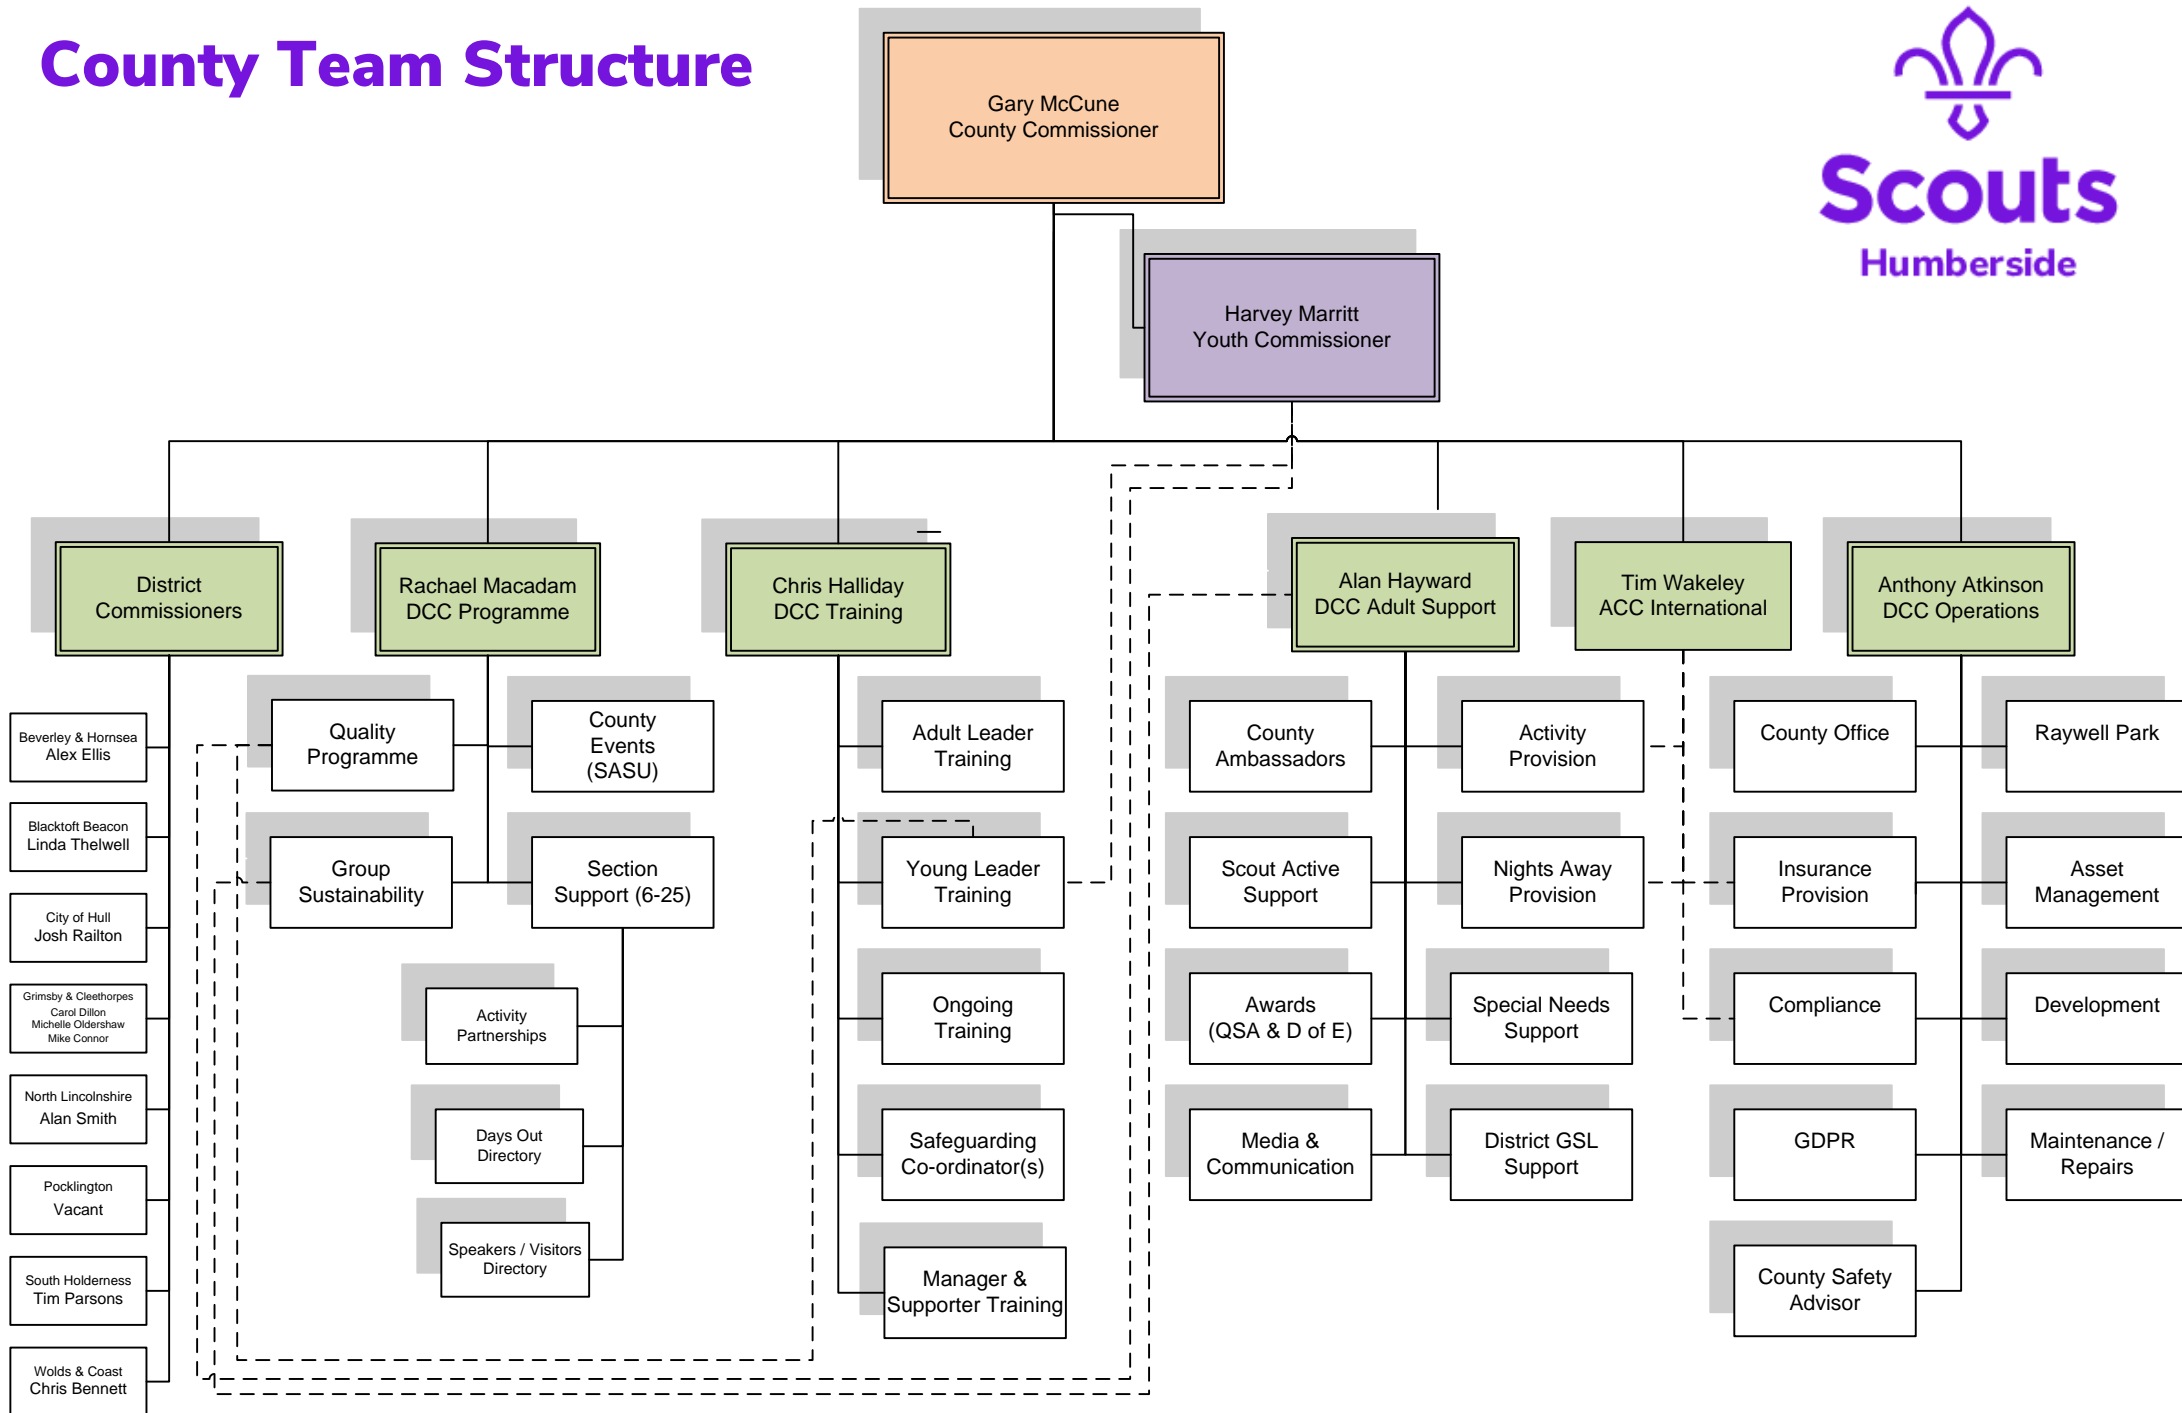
County Team Structure

Scouts
Humberside

Gary McCune
County Commissioner

Harvey Marritt
Youth Commissioner

District Commissioners

Rachael Macadam
DCC Programme

Chris Halliday
DCC Training

Alan Hayward
DCC Adult Support

Tim Wakeley
ACC International

Anthony Atkinson
DCC Operations

Beverley & Hornsea
Alex Ellis

Blacktoft Beacon
Linda Thelwell

City of Hull
Josh Railton

Grimsby & Cleethorpes
Carol Dillon
Michelle Oldershaw
Mike Connor

North Lincolnshire
Alan Smith

Pocklington
Vacant

South Holderness
Tim Parsons

Wolds & Coast
Chris Bennett

Quality Programme

County Events (SASU)

Group Sustainability

Section Support (6-25)

Activity Partnerships

Days Out Directory

Speakers / Visitors Directory

Adult Leader Training

Young Leader Training

Ongoing Training

Safeguarding Co-ordinator(s)

Manager & Supporter Training

County Ambassadors

Scout Active Support

Awards (QSA & D of E)

Media & Communication

Activity Provision

Nights Away Provision

Special Needs Support

District GSL Support

County Office

Insurance Provision

Compliance

GDPR

County Safety Advisor

Raywell Park

Asset Management

Development

Maintenance / Repairs